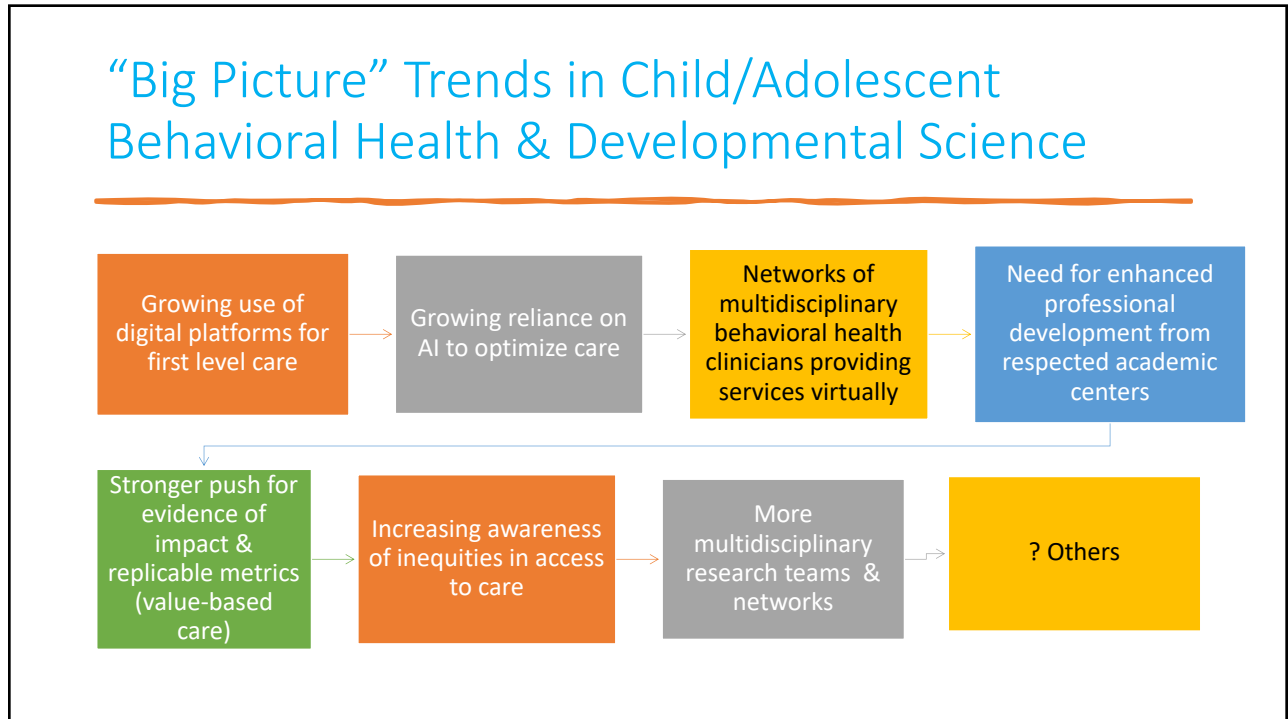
“Big Picture” Trends in Child/Adolescent Behavioral Health & Developmental Science

Growing use of digital platforms for first level care

Growing reliance on AI to optimize care

Networks of multidisciplinary behavioral health clinicians providing services virtually

Need for enhanced professional development from respected academic centers

Stronger push for evidence of impact & replicable metrics (value-based care)

Increasing awareness of inequities in access to care

More multidisciplinary research teams & networks

? Others